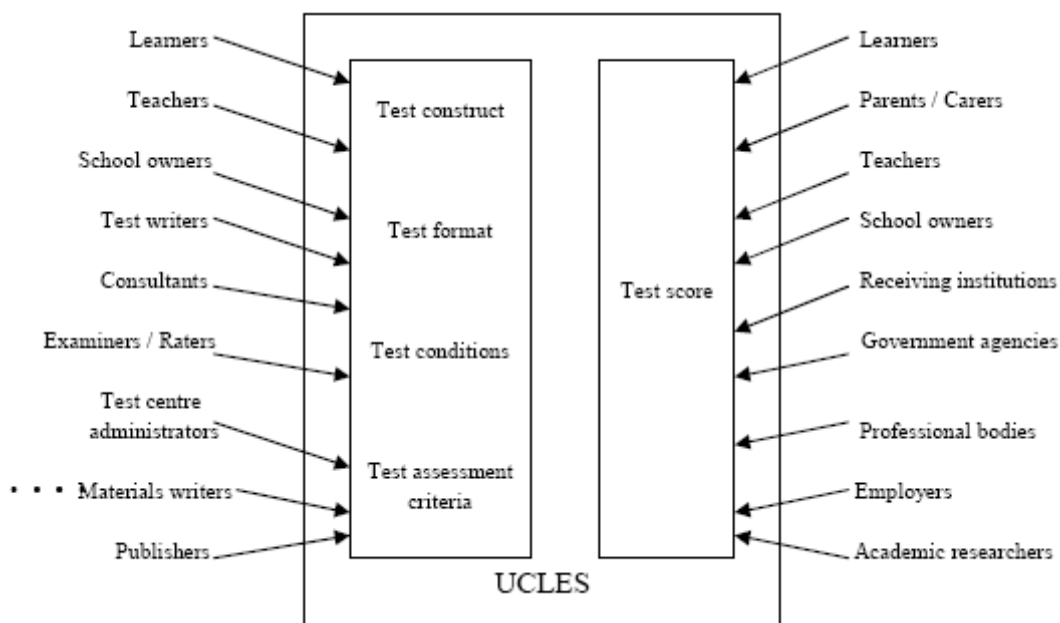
Learners
Teachers
School owners
Test writers
Consultants
Examiners / Raters
Test centre administrators
• • • Materials writers
Publishers

Test construct
Test format
Test conditions
Test assessment criteria

Test score

Learners
Parents / Carers
Teachers
School owners
Receiving institutions
Government agencies
Professional bodies
Employers
Academic researchers

UCLES